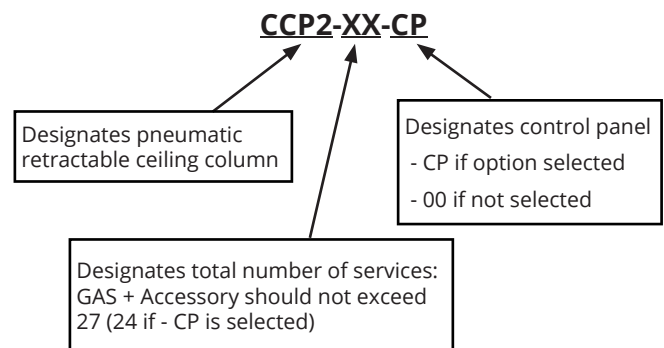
CCP2-XX-CP

Designates pneumatic retractable ceiling column

Designates control panel
- CP if option selected
- 00 if not selected

Designates total number of services: GAS + Accessory should not exceed 27 (24 if - CP is selected)